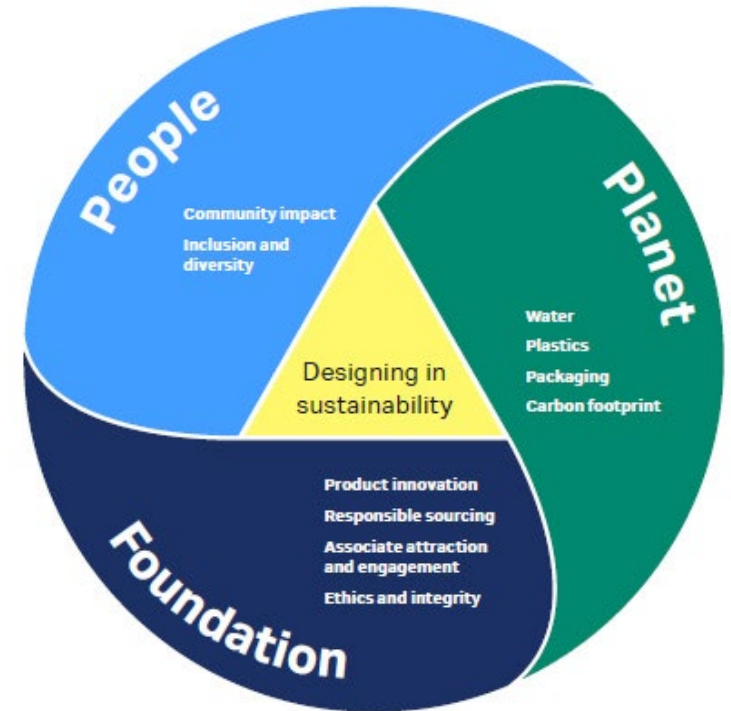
People

Community impact

Inclusion and diversity

Planet

Water

Plastics

Packaging

Carbon footprint

Designing in sustainability

Foundation

Product innovation

Responsible sourcing

Associate attraction and engagement

Ethics and integrity